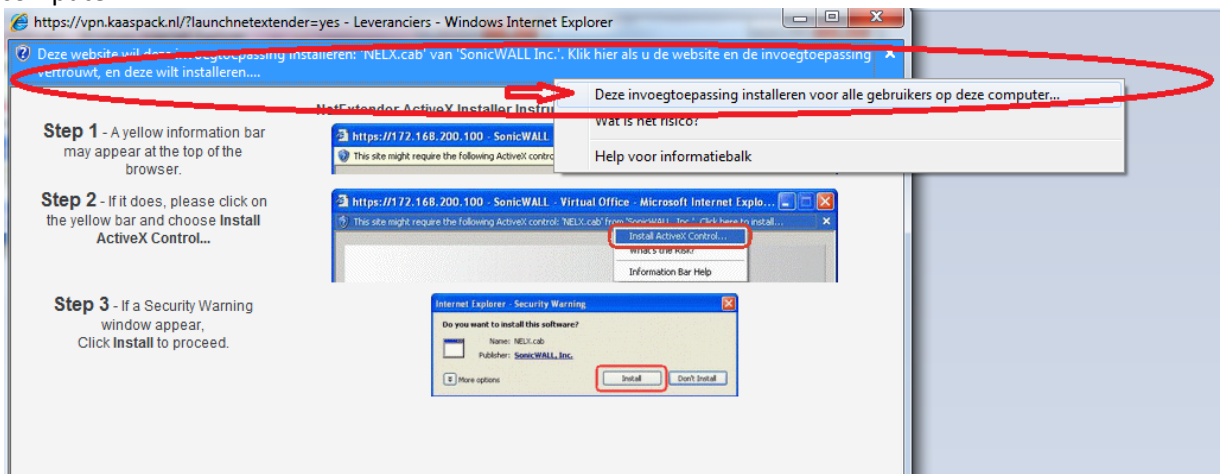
https://vpn.kaaspack.nl/?launchnetextender=yes - Leveranciers - Windows Internet Explorer

Deze website wil deze invoegtoepassing installeren: 'NELX.cab' van 'SonicWALL Inc.'. Klik hier als u de website en de invoegtoepassing vertrouwt, en deze wilt installeren....

Deze invoegtoepassing installeren voor alle gebruikers op deze computer...
Wat is het risico?
Help voor informatiebalk

NetExtender ActiveX Installer Instru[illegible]

Step 1 - A yellow information bar may appear at the top of the browser.

https://172.168.200.100 - SonicWALL
This site might require the following ActiveX control

Step 2 - If it does, please click on the yellow bar and choose Install ActiveX Control...

https://172.168.200.100 - SonicWALL - Virtual Office - Microsoft Internet Explo...
This site might require the following ActiveX control: 'NELX.cab' from 'SonicWALL, Inc.'. Click here to install...
Install ActiveX Control...
What's the Risk?
Information Bar Help

Step 3 - If a Security Warning window appear, Click Install to proceed.

Internet Explorer - Security Warning
Do you want to install this software?
Name: NELX.cab
Publisher: SonicWALL, Inc.
More options
Install
Don't Install